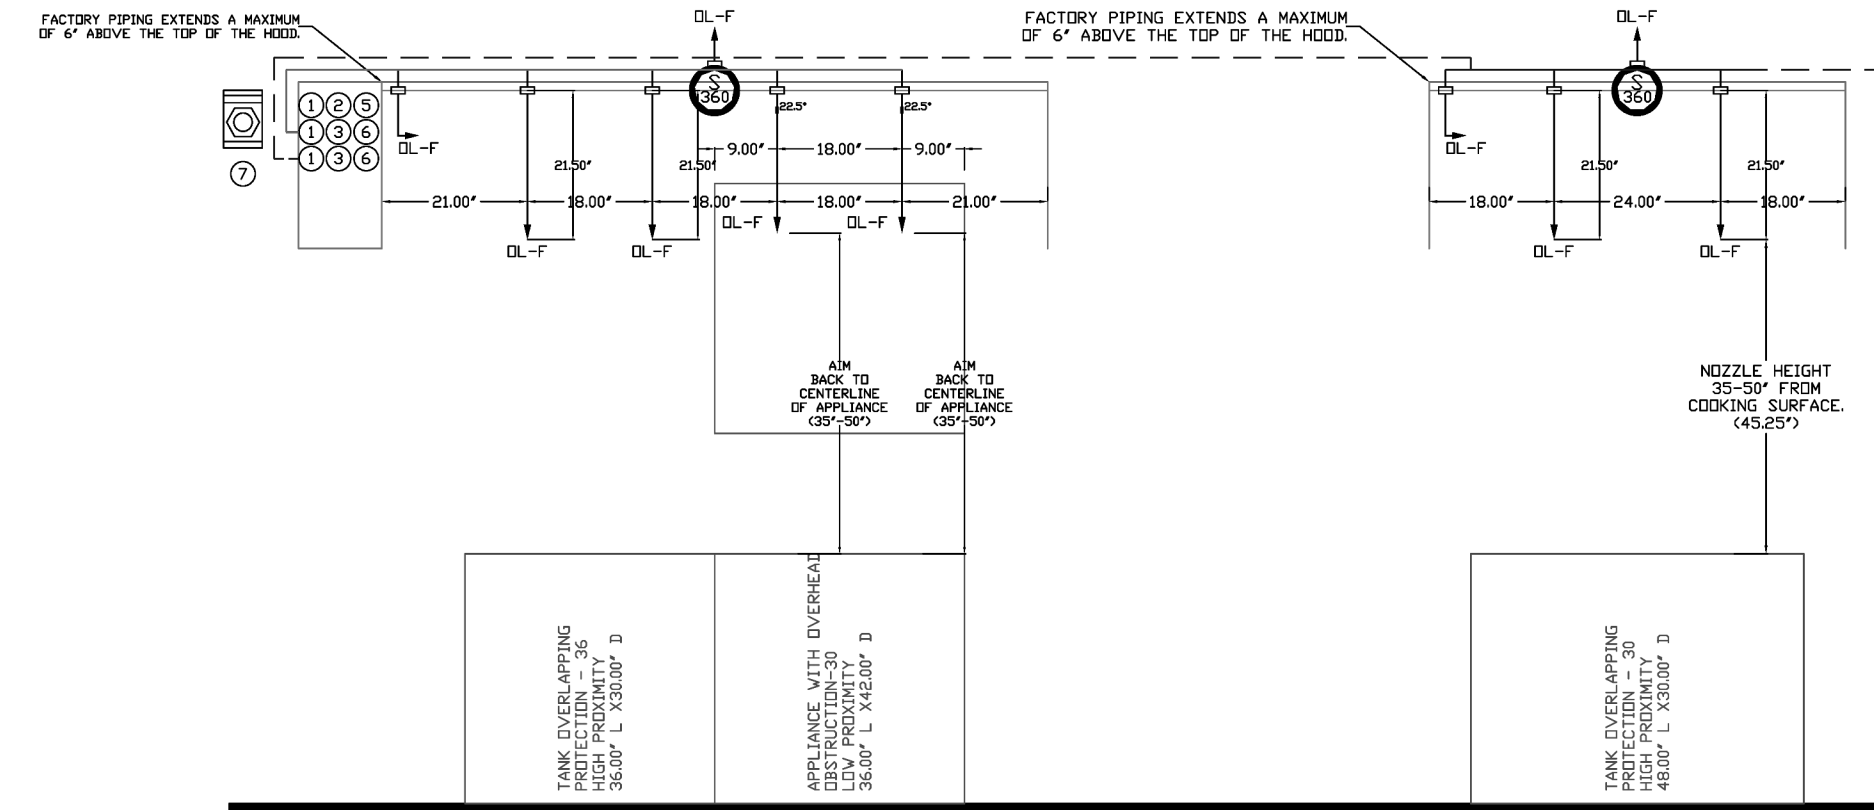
FACTORY PIPING EXTENDS A MAXIMUM OF 6" ABOVE THE TOP OF THE HOOD.

OL-F

FACTORY PIPING EXTENDS A MAXIMUM OF 6" ABOVE THE TOP OF THE HOOD.

OL-F

1 2 5
1 3 6
1 3 6

7

S 360

22.5°

22.5°

OL-F

9.00"

18.00"

9.00"

21.50"

21.50"

21.00"

18.00"

18.00"

18.00"

21.00"

OL-F

OL-F

OL-F

OL-F

S 360

OL-F

21.50"

21.50"

18.00"

24.00"

18.00"

OL-F

OL-F

AIM BACK TO CENTERLINE OF APPLIANCE (35"-50")

AIM BACK TO CENTERLINE OF APPLIANCE (35"-50")

NOZZLE HEIGHT 35-50" FROM COOKING SURFACE. (45.25")

TANK OVERLAPPING PROTECTION - 36 HIGH PROXIMITY 36.00" L X30.00" D

APPLIANCE WITH OVERHEAD OBSTRUCTION-30 LOW PROXIMITY 36.00" L X42.00" D

TANK OVERLAPPING PROTECTION - 30 HIGH PROXIMITY 48.00" L X30.00" D